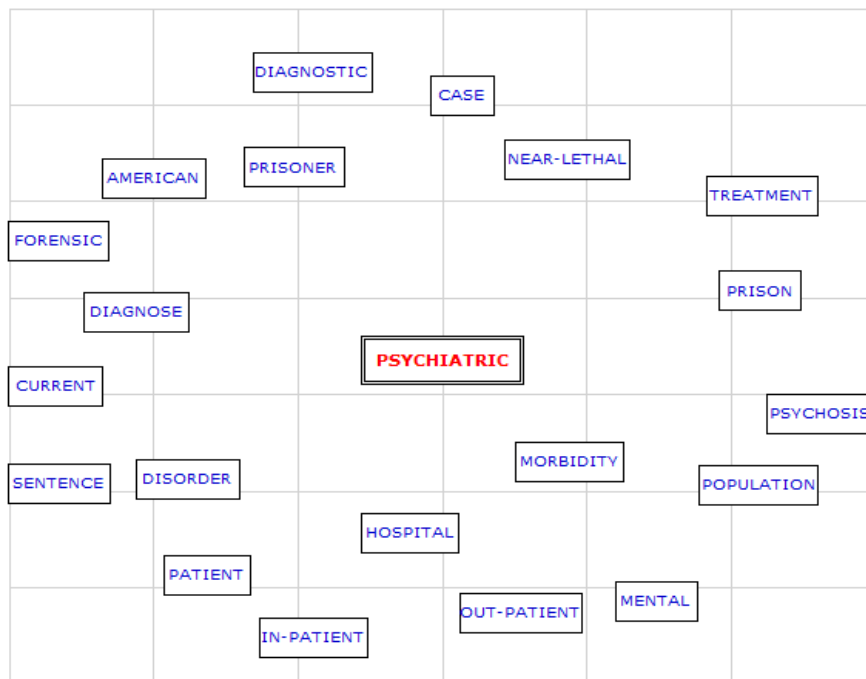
DIAGNOSTIC

CASE

NEAR-LETHAL

AMERICAN

PRISONER

TREATMENT

FORENSIC

PRISON

DIAGNOSE

PSYCHIATRIC

CURRENT

PSYCHOSIS

MORBIDITY

SENTENCE

DISORDER

POPULATION

HOSPITAL

PATIENT

MENTAL

OUT-PATIENT

IN-PATIENT